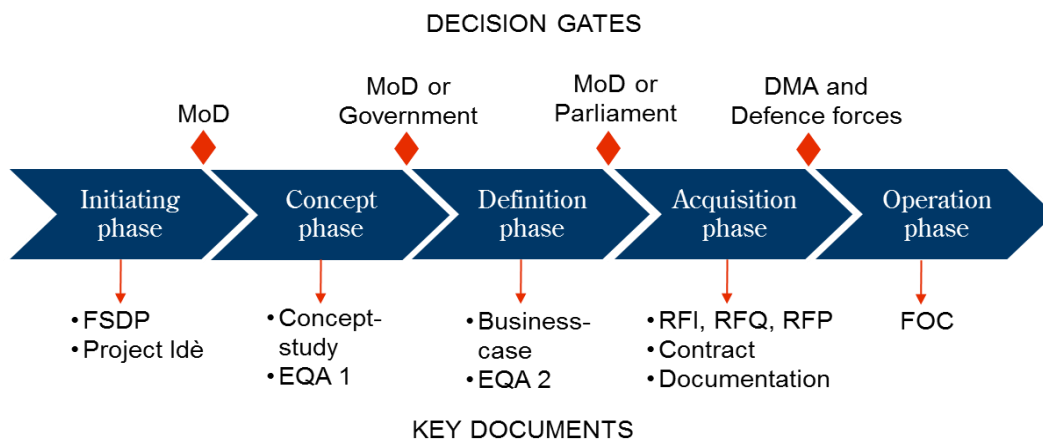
DECISION GATES

MoD

MoD or Government

MoD or Parliament

DMA and Defence forces

Initiating phase

Concept phase

Definition phase

Acquisition phase

Operation phase

• FSDP
• Project Idè

• Concept-study
• EQA 1

• Business-case
• EQA 2

• RFI, RFQ, RFP
• Contract
• Documentation

FOC

KEY DOCUMENTS